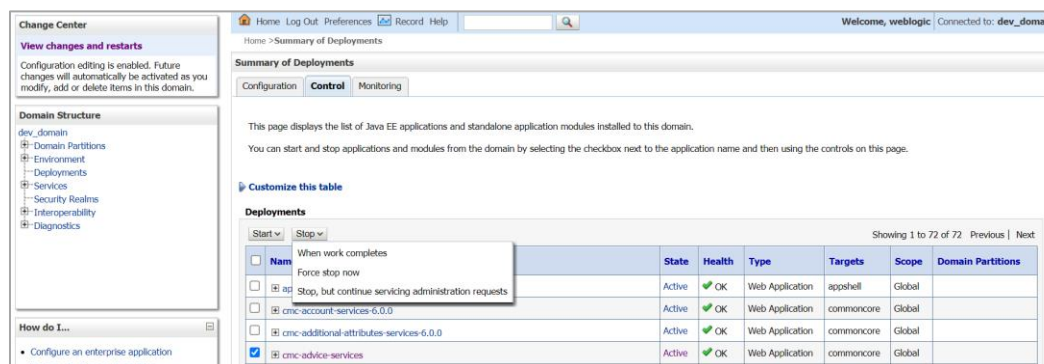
Change Center

View changes and restarts

Configuration editing is enabled. Future changes will automatically be activated as you modify, add or delete items in this domain.

Domain Structure

dev_domain
Domain Partitions
Environment
Deployments
Services
Security Realms
Interoperability
Diagnostics

How do I...

• Configure an enterprise application

Home Log Out Preferences Record Help

Welcome, weblogic Connected to: dev_doma

Home >Summary of Deployments

Summary of Deployments

Configuration Control Monitoring

This page displays the list of Java EE applications and standalone application modules installed to this domain.

You can start and stop applications and modules from the domain by selecting the checkbox next to the application name and then using the controls on this page.

Customize this table

Deployments

Start Stop

When work completes
Force stop now
Stop, but continue servicing administration requests

Showing 1 to 72 of 72 Previous | Next

| | Nam | State | Health | Type | Targets | Scope | Domain Partitions |
|---|---|---|---|---|---|---|---|
| | ap | Active | OK | Web Application | appshell | Global | |
| | cmc-account-services-6.0.0 | Active | OK | Web Application | commoncore | Global | |
| | cmc-additional-attributes-services-6.0.0 | Active | OK | Web Application | commoncore | Global | |
| | cmc-advice-services | Active | OK | Web Application | commoncore | Global | |